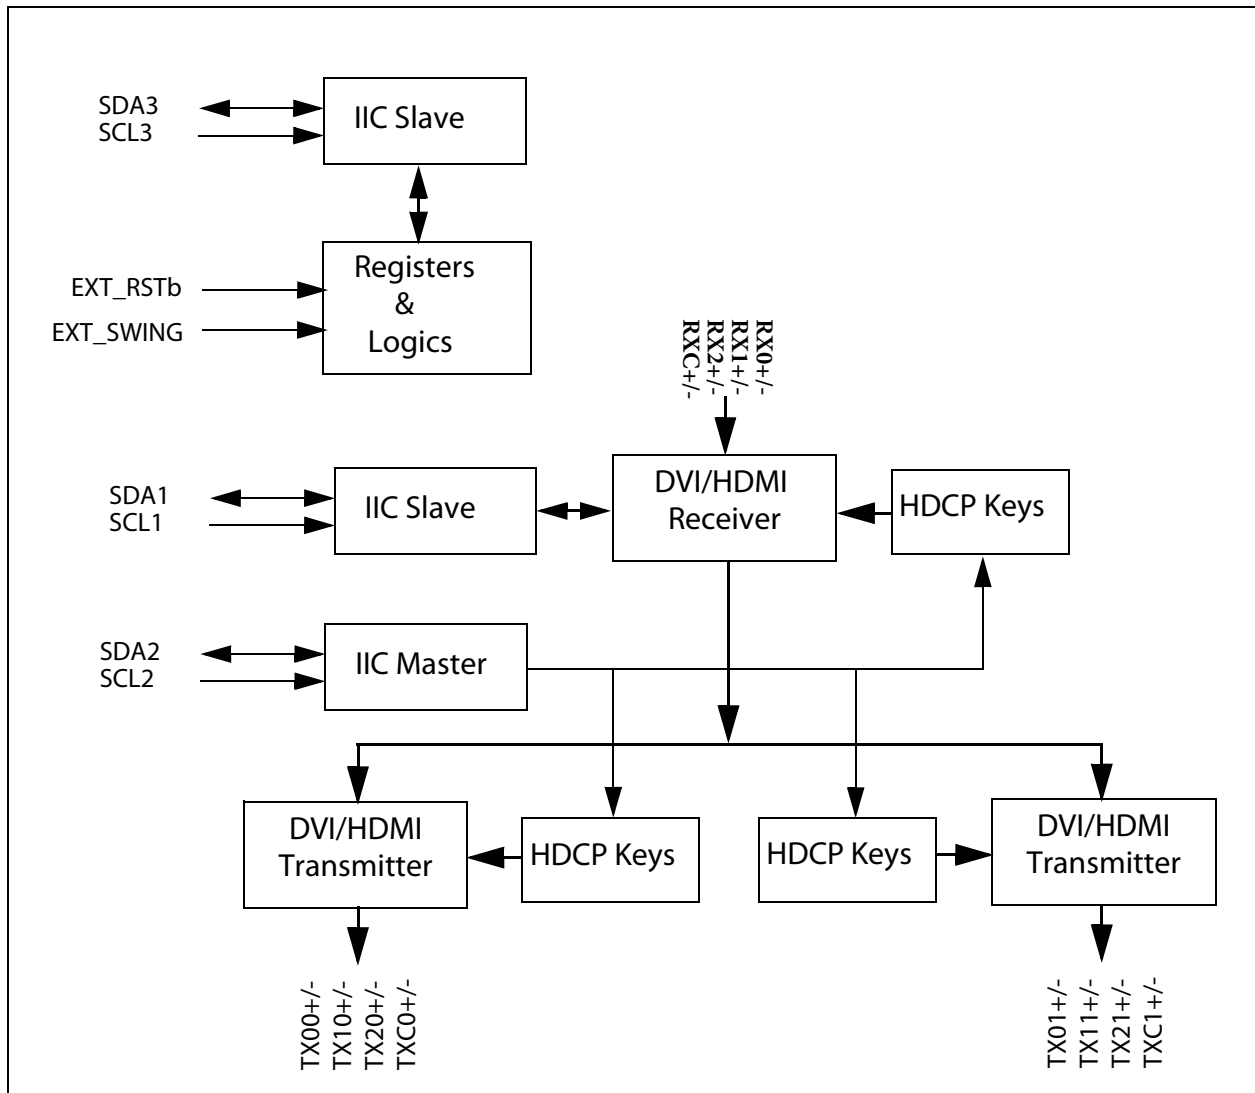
SDA3
SCL3

IIC Slave

EXT_RSTb
EXT_SWING

Registers
&
Logics

RX0+/-
RX1+/-
RX2+/-
RXC+/-

SDA1
SCL1

IIC Slave

DVI/HDMI
Receiver

HDCP Keys

SDA2
SCL2

IIC Master

DVI/HDMI
Transmitter

HDCP Keys

HDCP Keys

DVI/HDMI
Transmitter

TX00+/-
TX10+/-
TX20+/-
TXC0+/-

TX01+/-
TX11+/-
TX21+/-
TXC1+/-